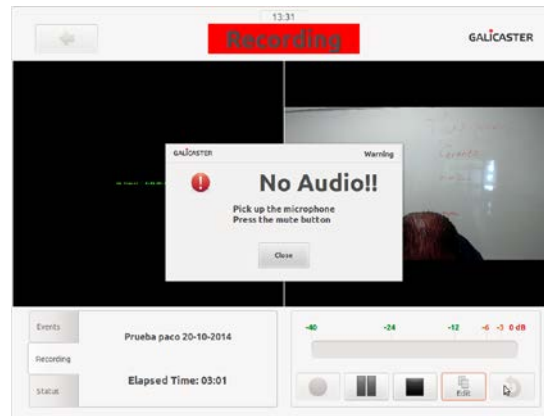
13:31

Recording

GALICASTER

GALICASTER

Warning

No Audio!!

Pick up the microphone
Press the mute button

Close

Events

Recording

Status

Prueba paco 20-10-2014

Elapsed Time: 03:01

-40 -24 -12 -6 -3 0 dB

Edit